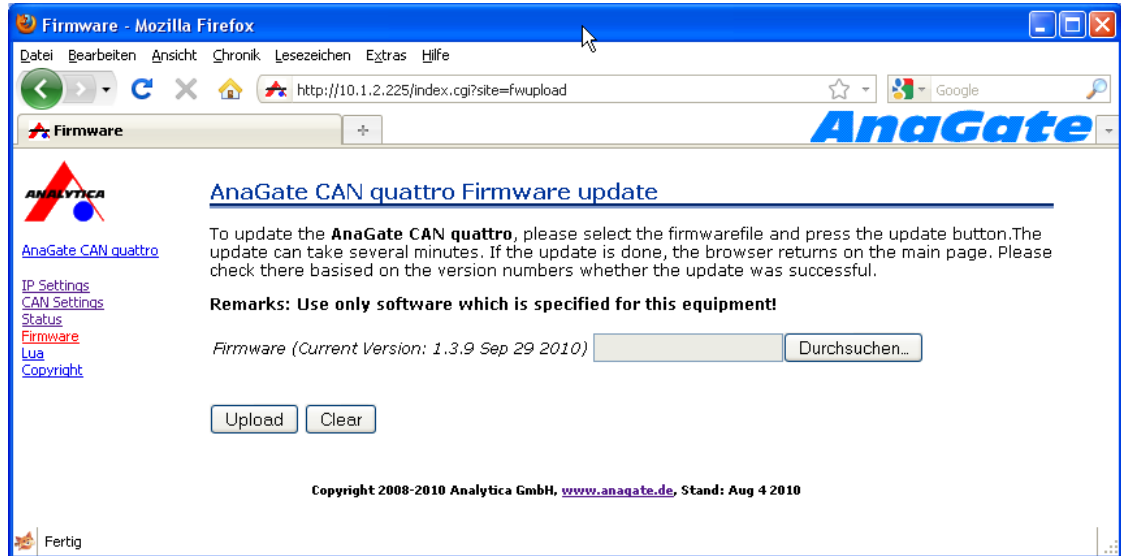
Firmware - Mozilla Firefox

Datei Bearbeiten Ansicht Chronik Lesezeichen Extras Hilfe

http://10.1.2.225/index.cgi?site=fwupload

Google

Firmware

AnaGate

ANALYTICA

AnaGate CAN quattro

IP Settings
CAN Settings
Status
Firmware
Lua
Copyright

AnaGate CAN quattro Firmware update

To update the **AnaGate CAN quattro**, please select the firmwarefile and press the update button.The update can take several minutes. If the update is done, the browser returns on the main page. Please check there basised on the version numbers whether the update was successful.

**Remarks: Use only software which is specified for this equipment!**

Firmware (Current Version: 1.3.9 Sep 29 2010) Durchsuchen...

Upload Clear

Copyright 2008-2010 Analytica GmbH, www.anagate.de, Stand: Aug 4 2010

Fertig